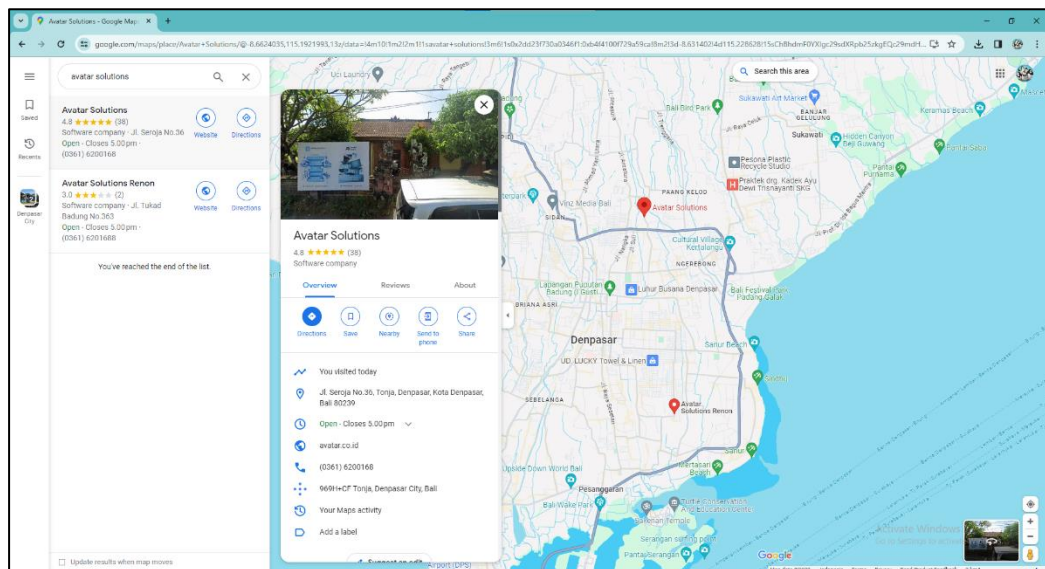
Avatar Solutions - Google Maps ×
google.com/maps/place/Avatar+Solutions/@-8.6624035,115.1921993,13z/data=!4m10!1m2!2m1!1savatar+solutions!3m6!1s0x2dd23f730a0346f1:0xb4f4100f729a59ca!8m2!3d-8.6314021!4d115.228628!15sChBhdmF0YXIgc29sdXRpb25zkgEQc29mdH...

Saved
Recents
Denpasar City

avatar solutions

Avatar Solutions
4.8 ★★★★★ (38)
Software company · Jl. Seroja No.36
Open · Closes 5.00pm ·
(0361) 6200168
Website
Directions

Avatar Solutions Renon
3.0 ★★★ (2)
Software company · Jl. Tukad Badung No.363
Open · Closes 5.00pm ·
(0361) 6201688
Website
Directions

You've reached the end of the list.

Update results when map moves

Avatar Solutions
4.8 ★★★★★ (38)
Software company

Overview
Reviews
About

Directions
Save
Nearby
Send to phone
Share

You visited today
Jl. Seroja No.36, Tonja, Denpasar, Kota Denpasar, Bali 80239
Open · Closes 5.00pm
avatar.co.id
(0361) 6200168
969H+CF Tonja, Denpasar City, Bali
Your Maps activity
Add a label

Search this area
Uci Laundry
Bali Bird Park
Sukawati Art Market
Keramas Beach
BANJAR GELULUNG
Sukawati
Hidden Canyon Beji Guwang
Pantai Saba
Pesona Plastic Recycle Studio
Praktek drg. Kadek Ayu Dewi Trisnayanti SKG
Pantai Purnama
PAANG KELOD
Avatar Solutions
Vinz Media Bali
Cultural Village Kertalangu
NGEREBONG
Lapangan Puputan Badung (I Gusti...
Lumur Busana Denpasar
Bali Festival Park Padang Galak
BRIANA ASRI
Denpasar
UD. LUCKY Towel & Linen
Sanur Beach
Sindhu
SEBELANSA
Avatar Solutions Renon
Sanur
Upside Down World Bali
Mertasari Beach
Pesanggaran
Bali Wake Park
Turtle Conservation And Education Centre
Serangan Temple
Serangan surfing point
Pantai Serangan
Airport (DPS)
Google
Activate Windows
Go to Settings to activate Windows.